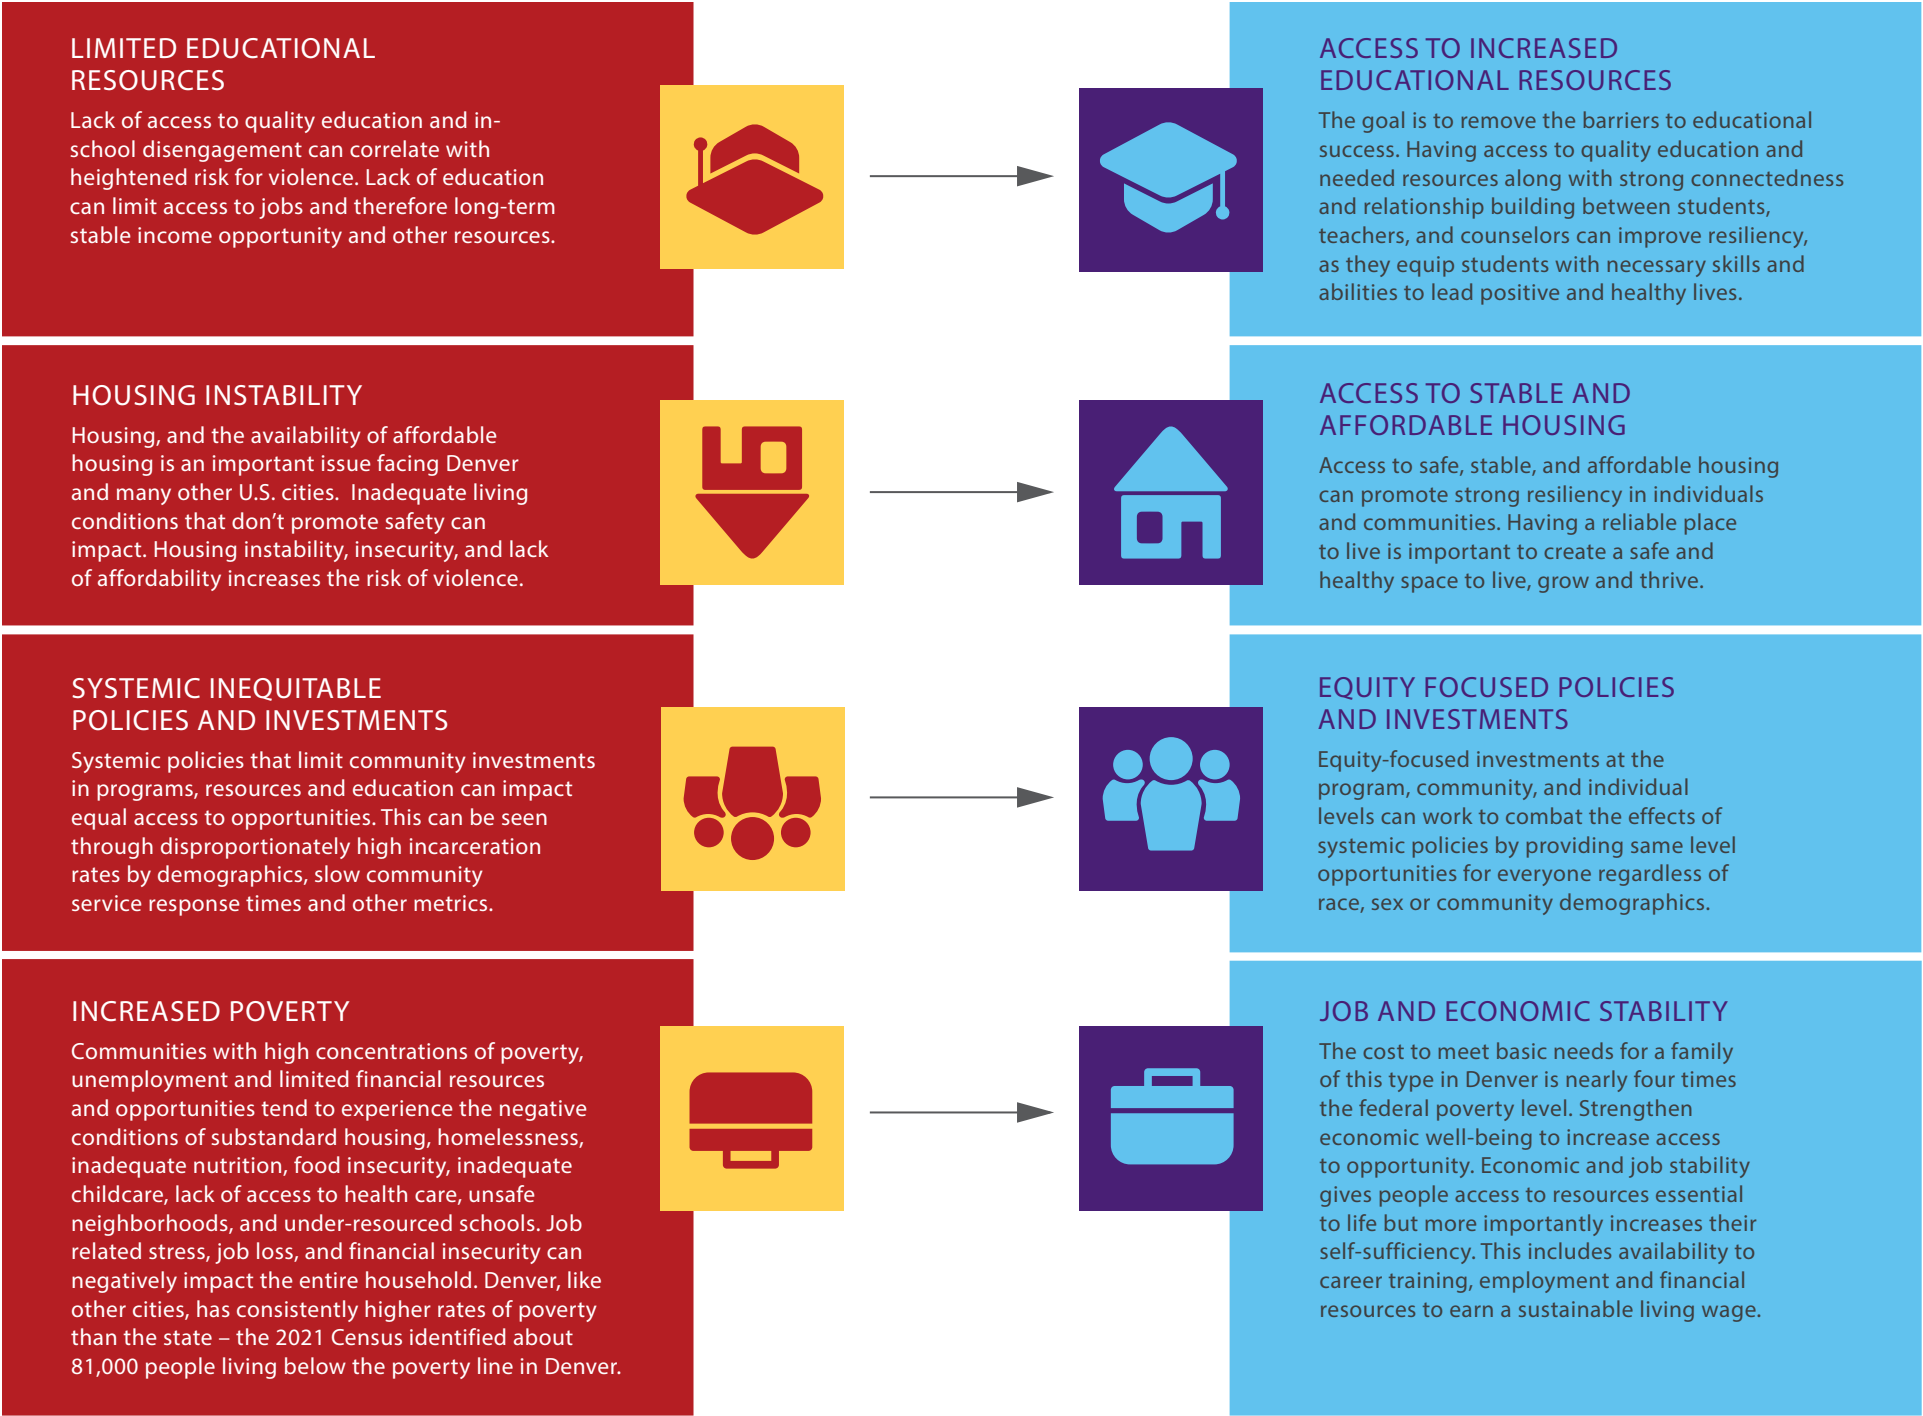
LIMITED EDUCATIONAL RESOURCES

Lack of access to quality education and in-school disengagement can correlate with heightened risk for violence. Lack of education can limit access to jobs and therefore long-term stable income opportunity and other resources.

ACCESS TO INCREASED EDUCATIONAL RESOURCES

The goal is to remove the barriers to educational success. Having access to quality education and needed resources along with strong connectedness and relationship building between students, teachers, and counselors can improve resiliency, as they equip students with necessary skills and abilities to lead positive and healthy lives.

HOUSING INSTABILITY

Housing, and the availability of affordable housing is an important issue facing Denver and many other U.S. cities. Inadequate living conditions that don't promote safety can impact. Housing instability, insecurity, and lack of affordability increases the risk of violence.

ACCESS TO STABLE AND AFFORDABLE HOUSING

Access to safe, stable, and affordable housing can promote strong resiliency in individuals and communities. Having a reliable place to live is important to create a safe and healthy space to live, grow and thrive.

SYSTEMIC INEQUITABLE POLICIES AND INVESTMENTS

Systemic policies that limit community investments in programs, resources and education can impact equal access to opportunities. This can be seen through disproportionately high incarceration rates by demographics, slow community service response times and other metrics.

EQUITY FOCUSED POLICIES AND INVESTMENTS

Equity-focused investments at the program, community, and individual levels can work to combat the effects of systemic policies by providing same level opportunities for everyone regardless of race, sex or community demographics.

INCREASED POVERTY

Communities with high concentrations of poverty, unemployment and limited financial resources and opportunities tend to experience the negative conditions of substandard housing, homelessness, inadequate nutrition, food insecurity, inadequate childcare, lack of access to health care, unsafe neighborhoods, and under-resourced schools. Job related stress, job loss, and financial insecurity can negatively impact the entire household. Denver, like other cities, has consistently higher rates of poverty than the state – the 2021 Census identified about 81,000 people living below the poverty line in Denver.

JOB AND ECONOMIC STABILITY

The cost to meet basic needs for a family of this type in Denver is nearly four times the federal poverty level. Strengthen economic well-being to increase access to opportunity. Economic and job stability gives people access to resources essential to life but more importantly increases their self-sufficiency. This includes availability to career training, employment and financial resources to earn a sustainable living wage.